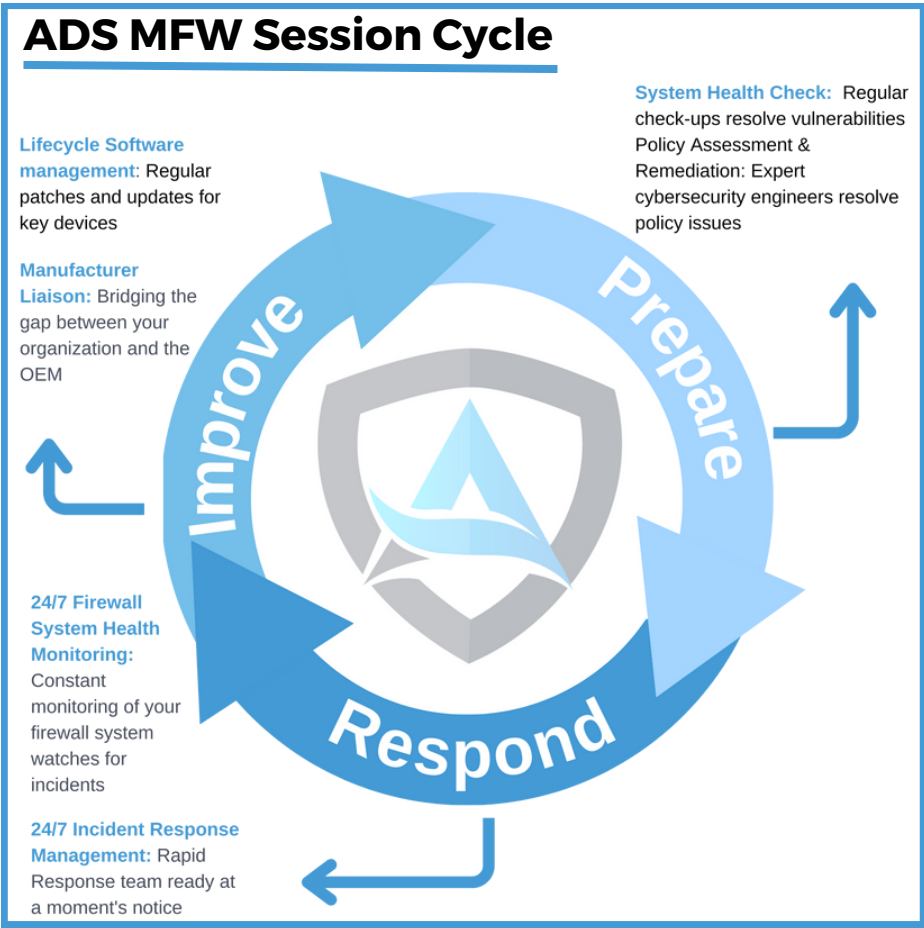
ADS MFW Session Cycle

System Health Check: Regular check-ups resolve vulnerabilities Policy Assessment & Remediation: Expert cybersecurity engineers resolve policy issues

Lifecycle Software management: Regular patches and updates for key devices

Manufacturer Liaison: Bridging the gap between your organization and the OEM

Improve

Prepare

Respond

24/7 Firewall System Health Monitoring: Constant monitoring of your firewall system watches for incidents

24/7 Incident Response Management: Rapid Response team ready at a moment's notice